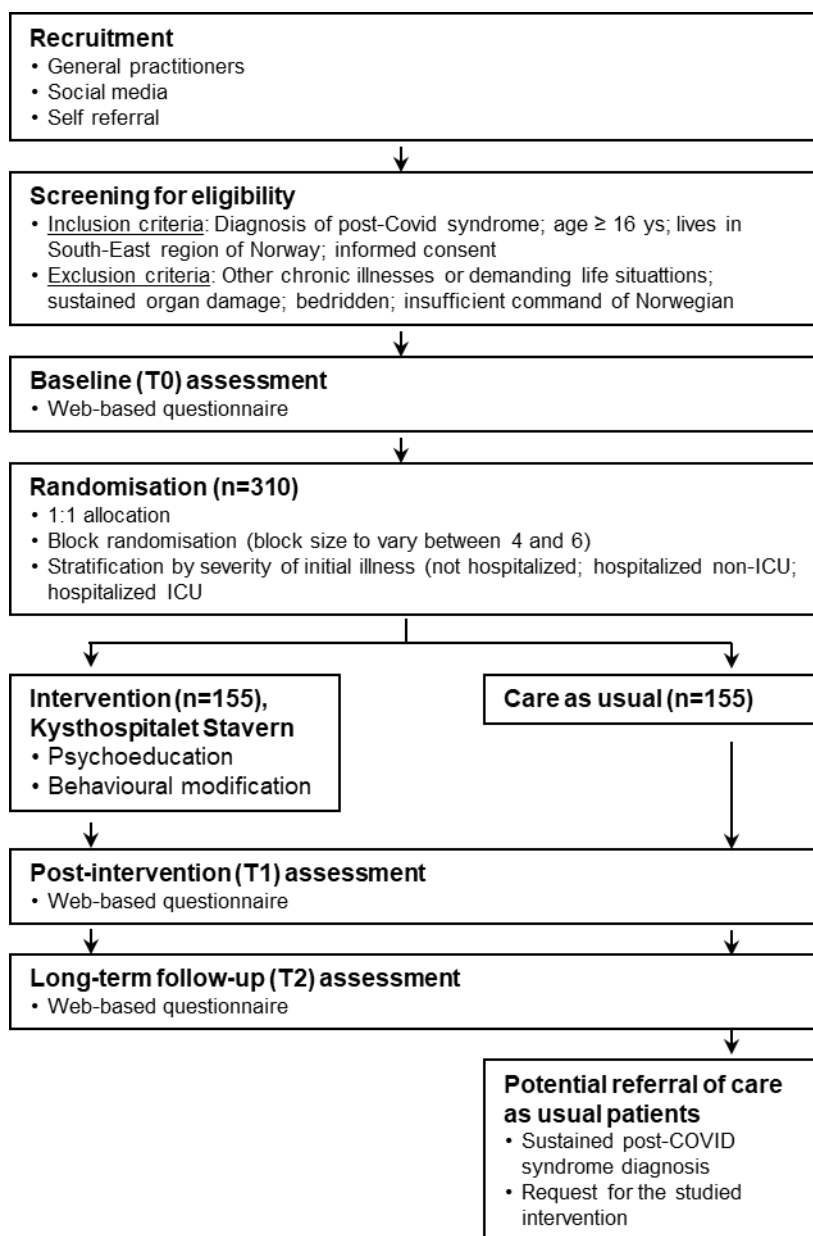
Recruitment
• General practitioners
• Social media
• Self referral

Screening for eligibility
• Inclusion criteria: Diagnosis of post-Covid syndrome; age ≥ 16 ys; lives in South-East region of Norway; informed consent
• Exclusion criteria: Other chronic illnesses or demanding life situattions; sustained organ damage; bedridden; insufficient command of Norwegian

Baseline (T0) assessment
• Web-based questionnaire

Randomisation (n=310)
• 1:1 allocation
• Block randomisation (block size to vary between 4 and 6)
• Stratification by severity of initial illness (not hospitalized; hospitalized non-ICU; hospitalized ICU

Intervention (n=155), Kysthospitalet Stavern
• Psychoeducation
• Behavioural modification

Care as usual (n=155)

Post-intervention (T1) assessment
• Web-based questionnaire

Long-term follow-up (T2) assessment
• Web-based questionnaire

Potential referral of care as usual patients
• Sustained post-COVID syndrome diagnosis
• Request for the studied intervention